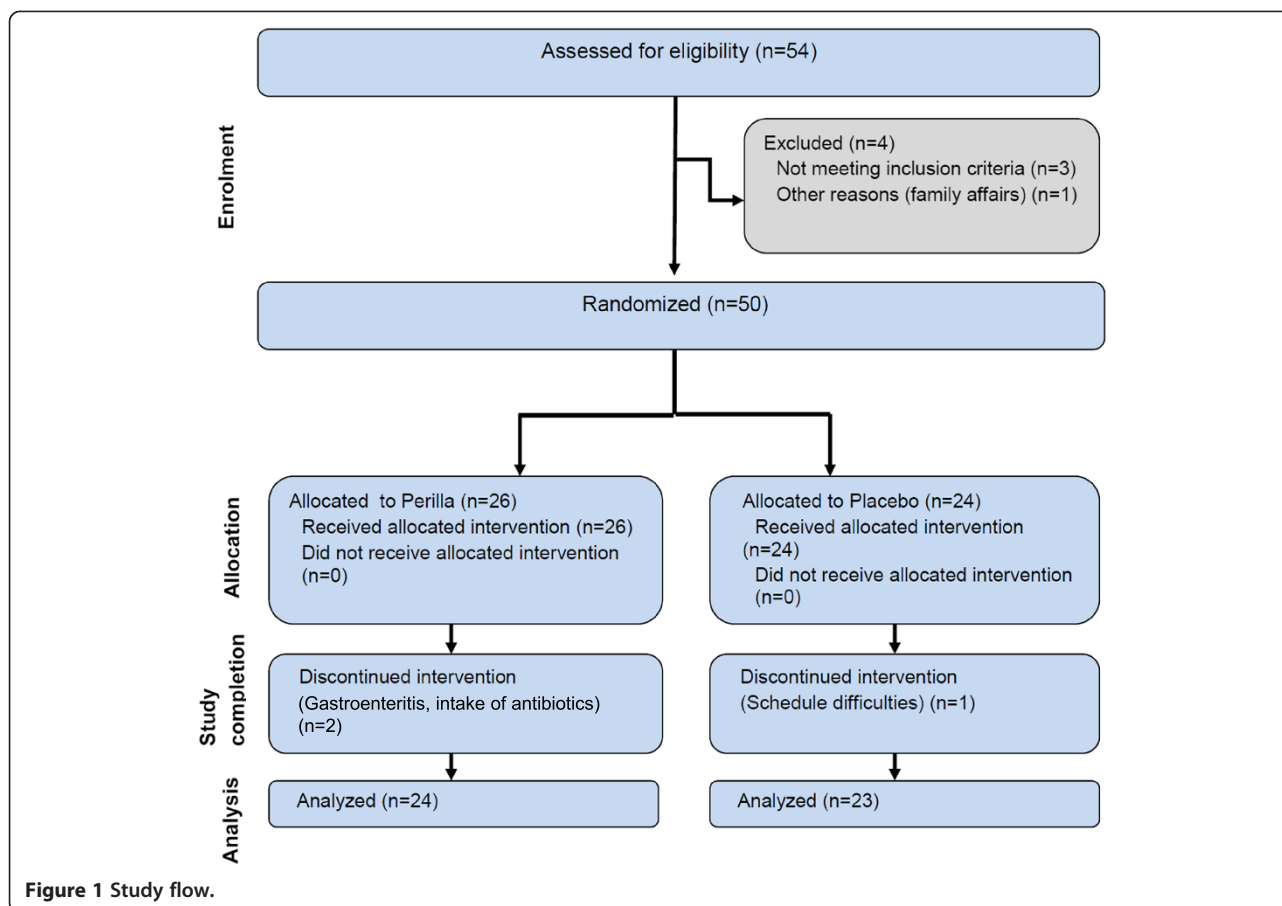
Assessed for eligibility (n=54)

Enrolment

Excluded (n=4)
Not meeting inclusion criteria (n=3)
Other reasons (family affairs) (n=1)

Randomized (n=50)

Allocation

Allocated to Perilla (n=26)
Received allocated intervention (n=26)
Did not receive allocated intervention (n=0)

Allocated to Placebo (n=24)
Received allocated intervention (n=24)
Did not receive allocated intervention (n=0)

Study completion

Discontinued intervention
(Gastroenteritis, intake of antibiotics) (n=2)

Discontinued intervention
(Schedule difficulties) (n=1)

Analysis

Analyzed (n=24)

Analyzed (n=23)

Figure 1 Study flow.